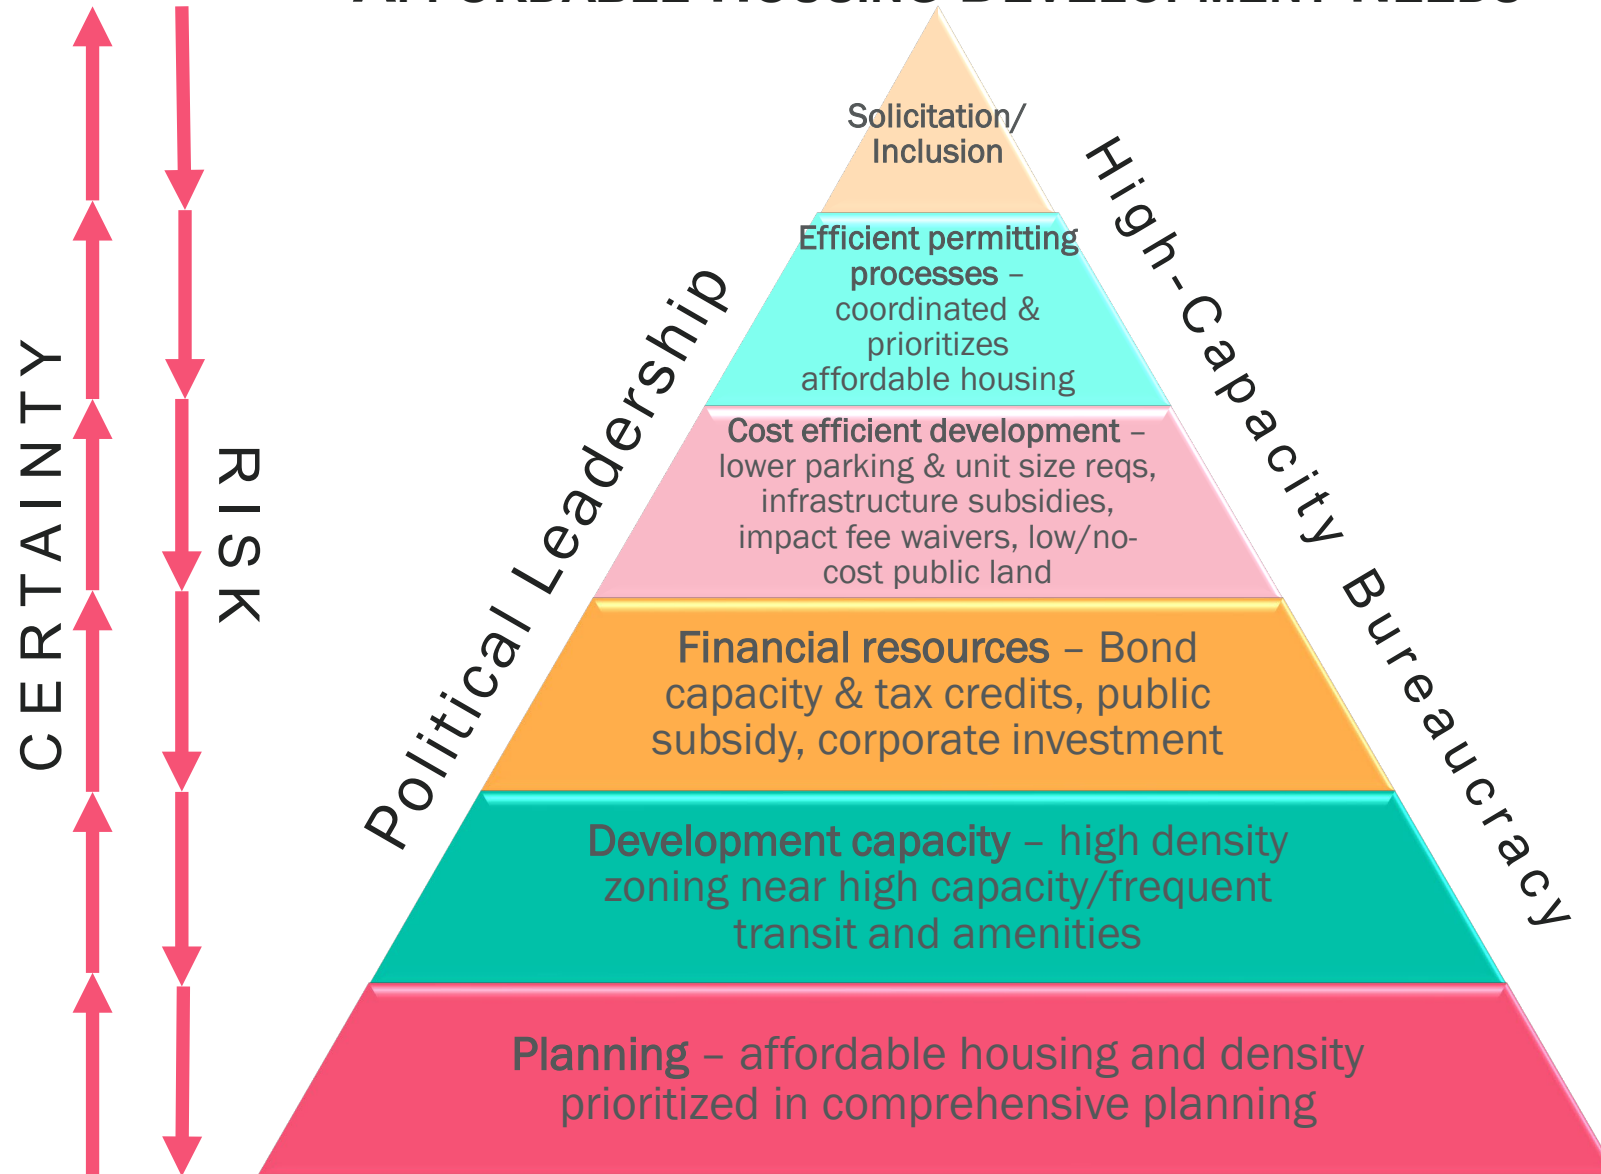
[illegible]

CERTAINTY

RISK

Political Leadership

High-Capacity Bureaucracy

Solicitation/ Inclusion

Efficient permitting processes – coordinated & prioritizes affordable housing

Cost efficient development – lower parking & unit size reqs, infrastructure subsidies, impact fee waivers, low/no-cost public land

Financial resources – Bond capacity & tax credits, public subsidy, corporate investment

Development capacity – high density zoning near high capacity/frequent transit and amenities

Planning – affordable housing and density prioritized in comprehensive planning